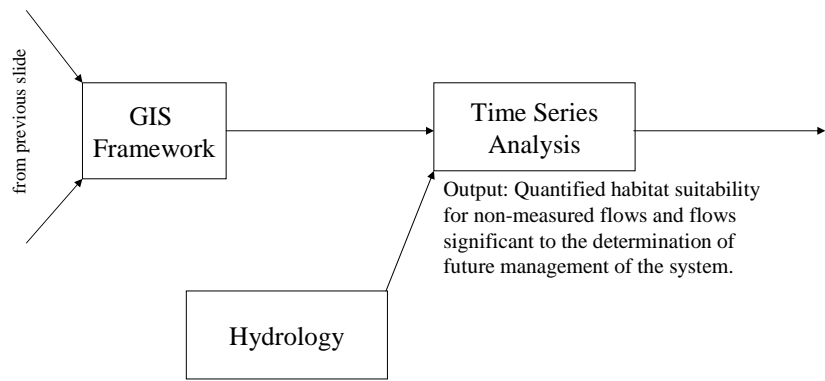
from previous slide

GIS Framework

Time Series Analysis

Output: Quantified habitat suitability for non-measured flows and flows significant to the determination of future management of the system.

Hydrology